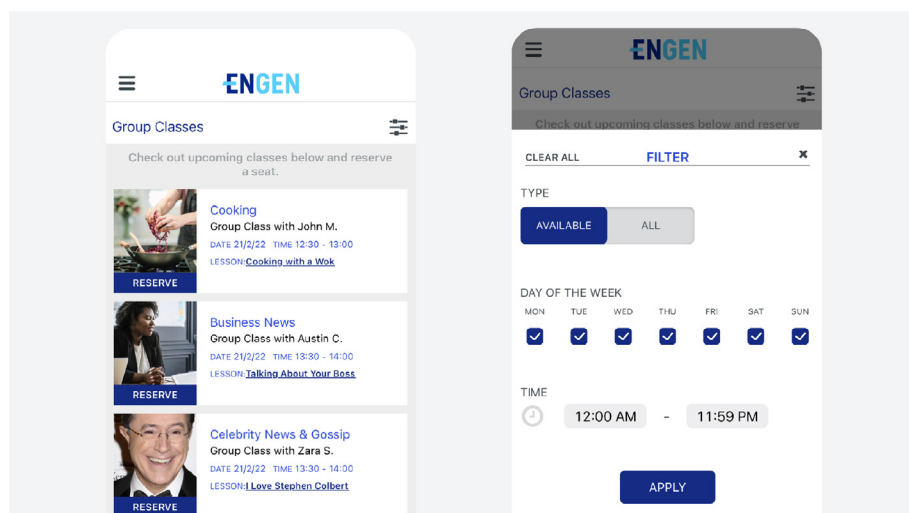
ENGEN

Group Classes

Check out upcoming classes below and reserve a seat.

Cooking
Group Class with John M.
DATE 21/2/22 TIME 12:30 - 13:00
LESSON: Cooking with a Wok
RESERVE

Business News
Group Class with Austin C.
DATE 21/2/22 TIME 13:30 - 14:00
LESSON: Talking About Your Boss
RESERVE

Celebrity News & Gossip
Group Class with Zara S.
DATE 21/2/22 TIME 13:30 - 14:00
LESSON: I Love Stephen Colbert
RESERVE

ENGEN

Group Classes

Check out upcoming classes below and reserve

CLEAR ALL FILTER ✖

TYPE
AVAILABLE ALL

DAY OF THE WEEK
MON TUE WED THU FRI SAT SUN

TIME
12:00 AM - 11:59 PM

APPLY